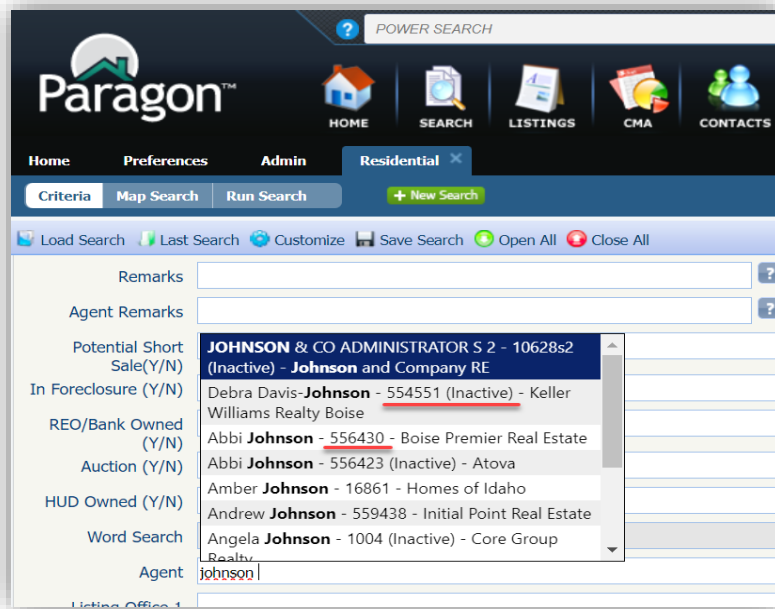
POWER SEARCH

Paragon™

HOME SEARCH LISTINGS CMA CONTACTS

Home Preferences Admin Residential ✕

Criteria Map Search Run Search + New Search

Load Search Last Search Customize Save Search Open All Close All

Remarks

Agent Remarks

Potential Short Sale(Y/N)

In Foreclosure (Y/N)

REO/Bank Owned (Y/N)

Auction (Y/N)

HUD Owned (Y/N)

Word Search

Agent johnson

Listing Office 1

JOHNSON & CO ADMINISTRATOR S 2 - 10628s2 (Inactive) - Johnson and Company RE
Debra Davis-Johnson - 554551 (Inactive) - Keller Williams Realty Boise
Abbi Johnson - 556430 - Boise Premier Real Estate
Abbi Johnson - 556423 (Inactive) - Atova
Amber Johnson - 16861 - Homes of Idaho
Andrew Johnson - 559438 - Initial Point Real Estate
Angela Johnson - 1004 (Inactive) - Core Group Realty